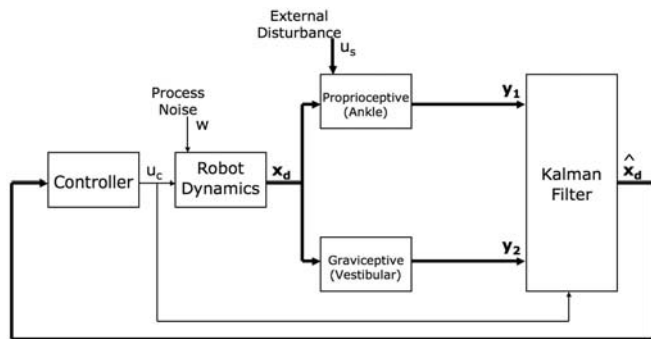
External Disturbance
$u_s$

Process Noise
w

Controller

$u_c$

Robot Dynamics

$\mathbf{x_d}$

Proprioceptive (Ankle)

$\mathbf{y_1}$

Graviceptive (Vestibular)

$\mathbf{y_2}$

Kalman Filter

$\hat{\mathbf{x}}_\mathbf{d}$